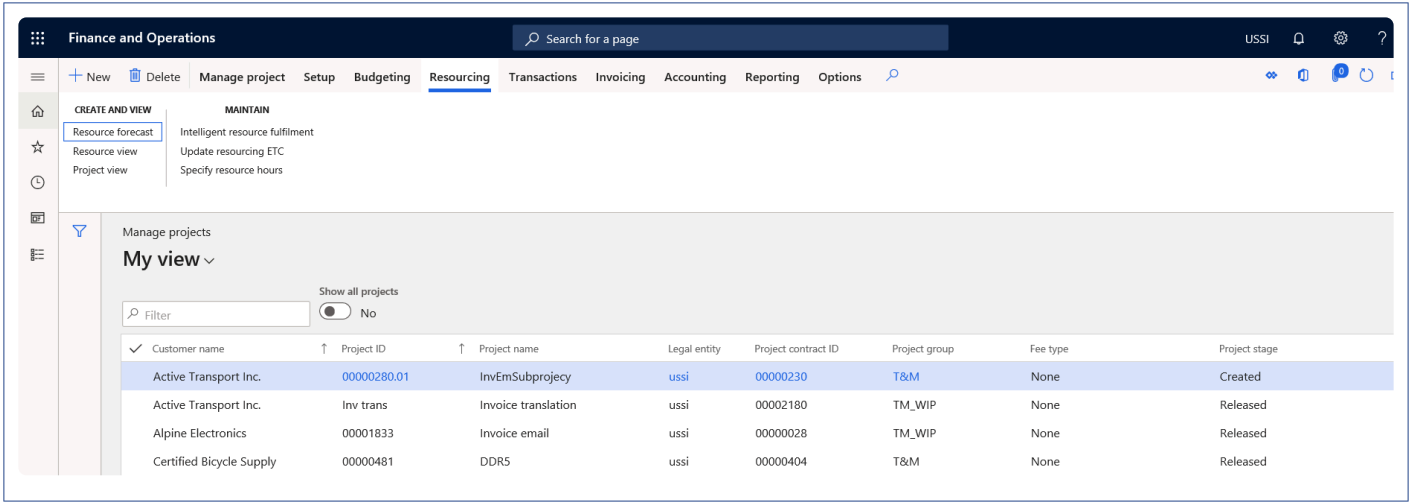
Finance and Operations

Search for a page

USSI

New Delete Manage project Setup Budgeting Resourcing Transactions Invoicing Accounting Reporting Options

0

CREATE AND VIEW
Resource forecast
Resource view
Project view

MAINTAIN
Intelligent resource fulfilment
Update resourcing ETC
Specify resource hours

Manage projects
My view

Show all projects
No

Filter

| Customer name | Project ID | Project name | Legal entity | Project contract ID | Project group | Fee type | Project stage |
|---|---|---|---|---|---|---|---|
| Active Transport Inc. | 00000280.01 | InvEmSubprojecy | ussi | 00000230 | T&M | None | Created |
| Active Transport Inc. | Inv trans | Invoice translation | ussi | 00002180 | TM_WIP | None | Released |
| Alpine Electronics | 00001833 | Invoice email | ussi | 00000028 | TM_WIP | None | Released |
| Certified Bicycle Supply | 00000481 | DDR5 | ussi | 00000404 | T&M | None | Released |